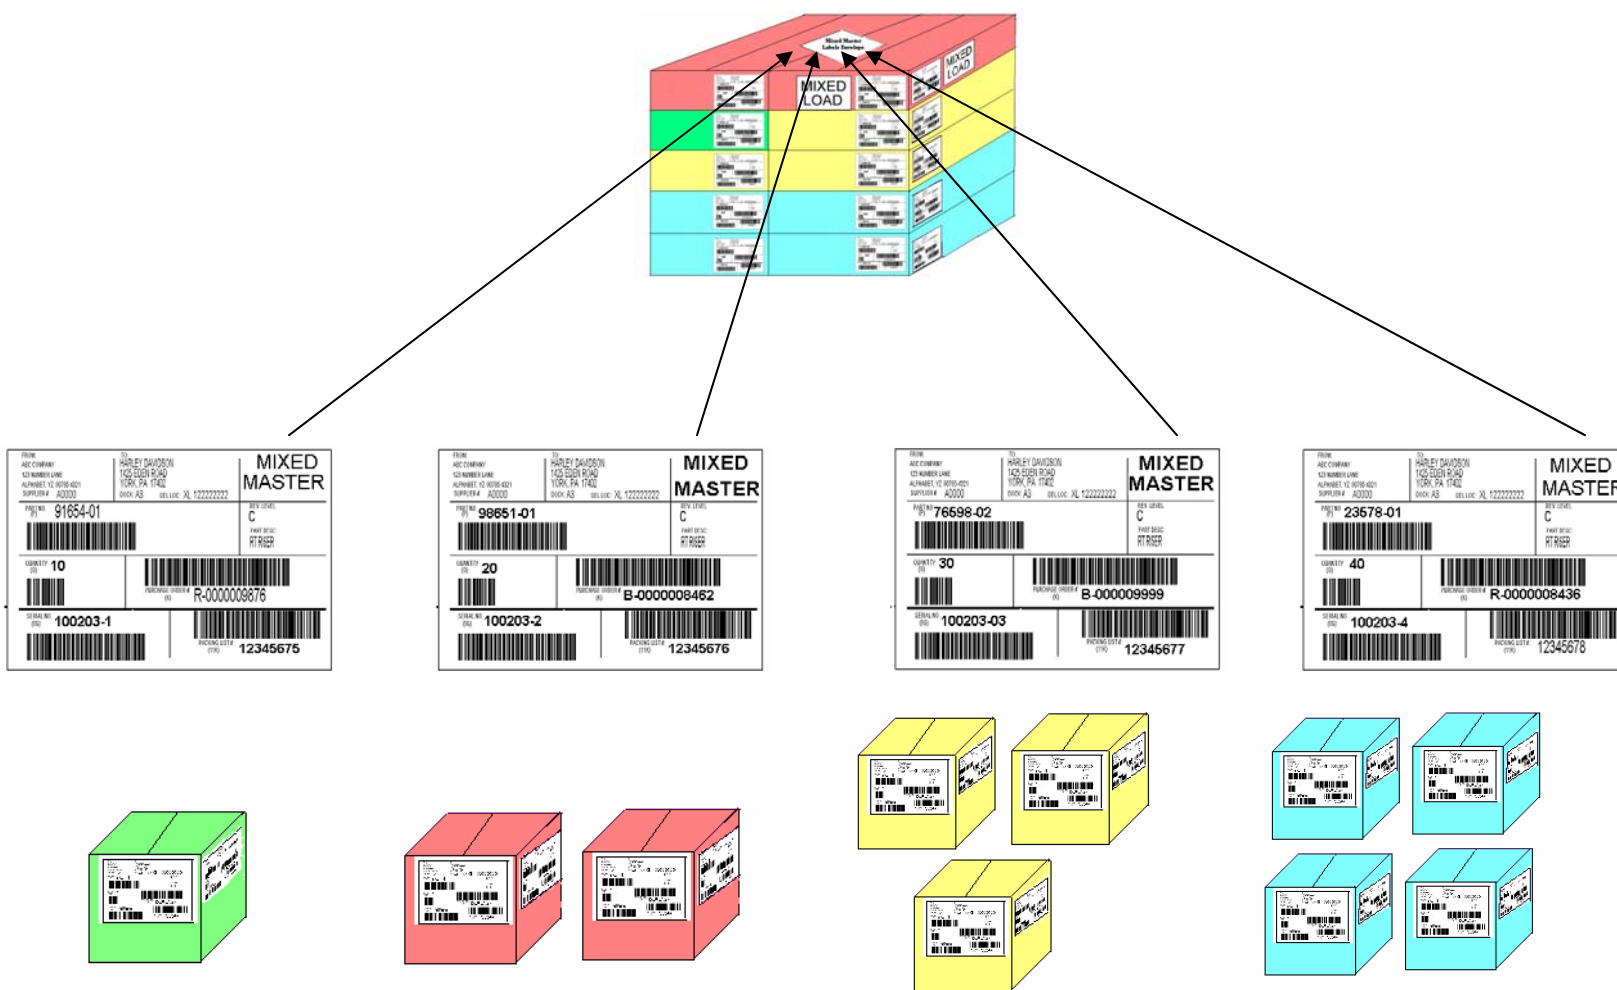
Mixed Master Labels Envelope

MIXED LOAD

MIXED LOAD

FROM
ABC COMPANY
123 NUMBER LANE
ALPHABET, YZ 00785-4321
SUPPLIER # A0000

TO
HARLEY DAVIDSON
1425 EDEN ROAD
YORK, PA 17402
DOCK A3 DEL LOC XL 122222222

MIXED MASTER

PART NO (P) 91654-01
REV LEVEL C
PART DESC RT RISER
QUANTITY (Q) 10
PURCHASE ORDER # (K) R-0000009876
SERIAL NO (S) 100203-1
PACKING LIST # (11K) 12345675

FROM
ABC COMPANY
123 NUMBER LANE
ALPHABET, YZ 00785-4321
SUPPLIER # A0000

TO
HARLEY DAVIDSON
1425 EDEN ROAD
YORK, PA 17402
DOCK A3 DEL LOC XL 122222222

MIXED MASTER

PART NO (P) 98651-01
REV LEVEL C
PART DESC RT RISER
QUANTITY (Q) 20
PURCHASE ORDER # (K) B-0000008462
SERIAL NO (S) 100203-2
PACKING LIST # (11K) 12345676

FROM
ABC COMPANY
123 NUMBER LANE
ALPHABET, YZ 00785-4321
SUPPLIER # A0000

TO
HARLEY DAVIDSON
1425 EDEN ROAD
YORK, PA 17402
DOCK A3 DEL LOC XL 122222222

MIXED MASTER

PART NO (P) 76598-02
REV LEVEL C
PART DESC RT RISER
QUANTITY (Q) 30
PURCHASE ORDER # (K) B-000009999
SERIAL NO (S) 100203-03
PACKING LIST # (11K) 12345677

FROM
ABC COMPANY
123 NUMBER LANE
ALPHABET, YZ 00785-4321
SUPPLIER # A0000

TO
HARLEY DAVIDSON
1425 EDEN ROAD
YORK, PA 17402
DOCK A3 DEL LOC XL 122222222

MIXED MASTER

PART NO (P) 23578-01
REV LEVEL C
PART DESC RT RISER
QUANTITY (Q) 40
PURCHASE ORDER # (K) R-0000008436
SERIAL NO (S) 100203-4
PACKING LIST # (11K) 12345678